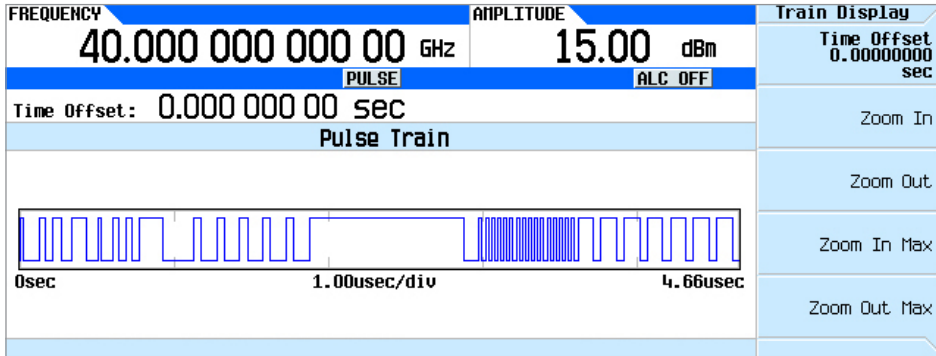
FREQUENCY
40.000 000 000 00 GHz

AMPLITUDE
15.00 dBm

PULSE

ALC OFF

Time Offset: 0.000 000 00 sec

Pulse Train

0sec

1.00usec/div

4.66usec

Train Display

Time Offset
0.00000000
sec

Zoom In

Zoom Out

Zoom In Max

Zoom Out Max